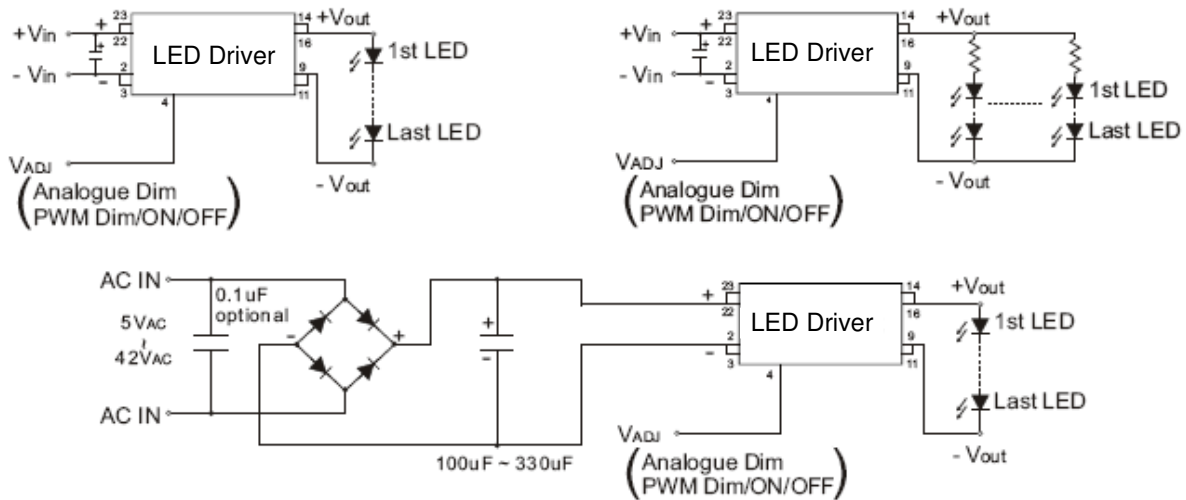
+Vin
- Vin
+
-
23
22
2
3
LED Driver
4
14
16
9
11
+Vout
1st LED
Last LED
VADJ
- Vout
(Analogue Dim PWM Dim/ON/OFF)

+Vin
- Vin
+
-
23
22
2
3
LED Driver
4
14
16
9
11
+Vout
1st LED
Last LED
VADJ
- Vout
(Analogue Dim PWM Dim/ON/OFF)

AC IN
0.1uF optional
5VAC
~
42VAC
AC IN
-
+
+
-
100uF ~ 330uF
+
-
23
22
2
3
LED Driver
4
14
16
9
11
+Vout
1st LED
Last LED
VADJ
- Vout
(Analogue Dim PWM Dim/ON/OFF)